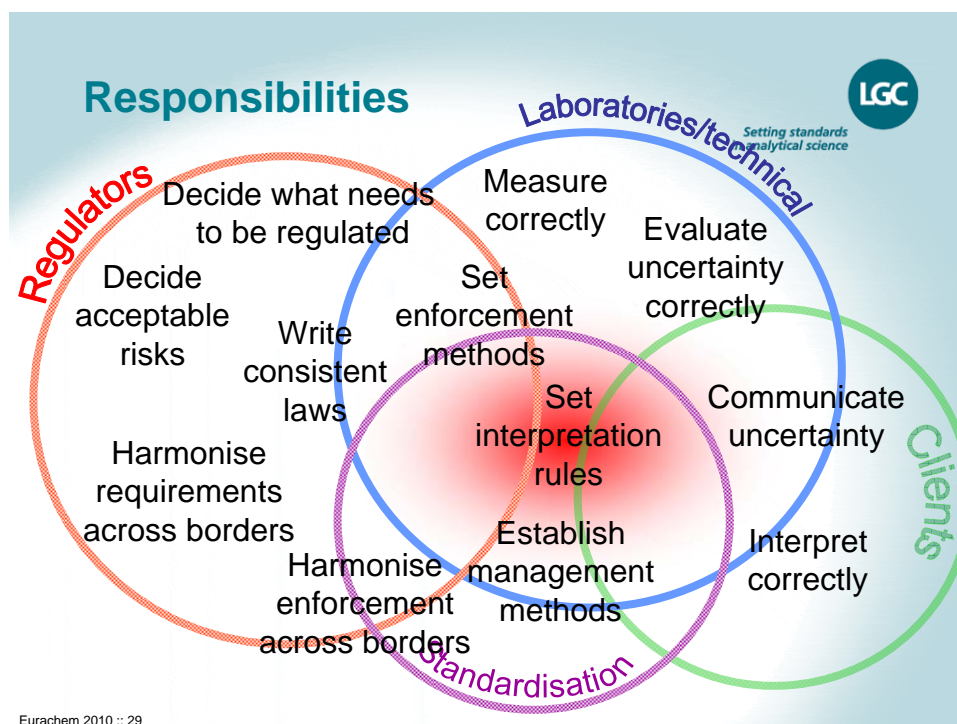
Responsibilities

LGC
Setting standards in analytical science

Regulators

Laboratories/technical

Clients

Standardisation

Decide what needs to be regulated

Measure correctly

Evaluate uncertainty correctly

Decide acceptable risks

Write consistent laws

Set enforcement methods

Set interpretation rules

Communicate uncertainty

Harmonise requirements across borders

Establish management methods

Interpret correctly

Harmonise enforcement across borders

Eurachem 2010 :: 29